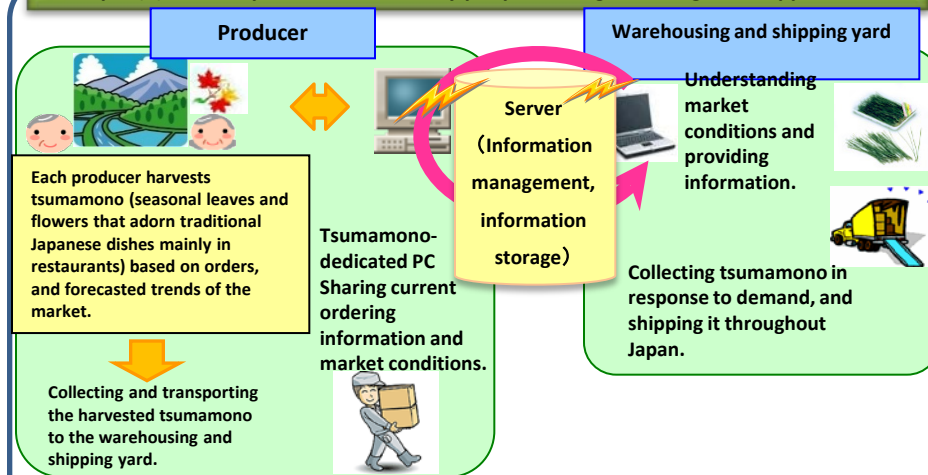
Producer

Warehousing and shipping yard

Each producer harvests tsumamono (seasonal leaves and flowers that adorn traditional Japanese dishes mainly in restaurants) based on orders, and forecasted trends of the market.

Tsumamono-dedicated PC Sharing current ordering information and market conditions.

Server (Information management, information storage)

Understanding market conditions and providing information.

Collecting tsumamono in response to demand, and shipping it throughout Japan.

Collecting and transporting the harvested tsumamono to the warehousing and shipping yard.